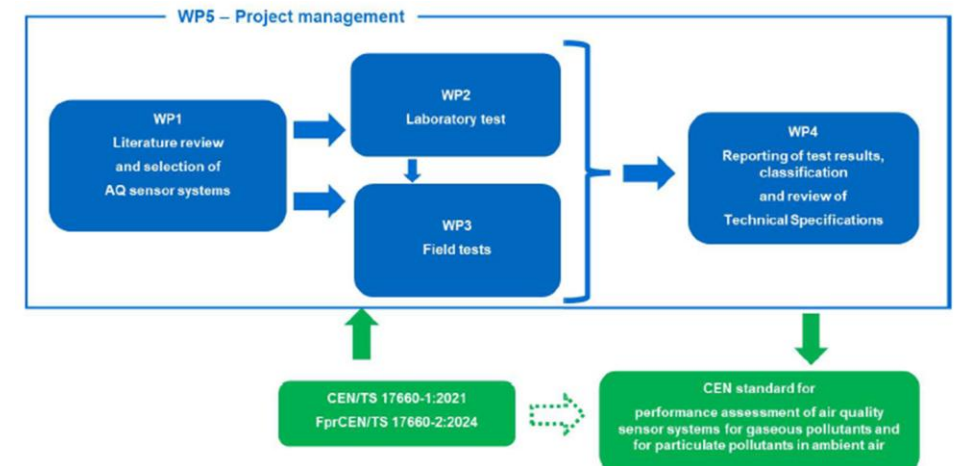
WP5 – Project management

WP1
Literature review
and selection of
AQ sensor systems

WP2
Laboratory test

WP3
Field tests

WP4
Reporting of test results,
classification
and review of
Technical Specifications

CEN/TS 17660-1:2021
FprCEN/TS 17660-2:2024

CEN standard for
performance assessment of air quality sensor systems for gaseous pollutants and for particulate pollutants in ambient air